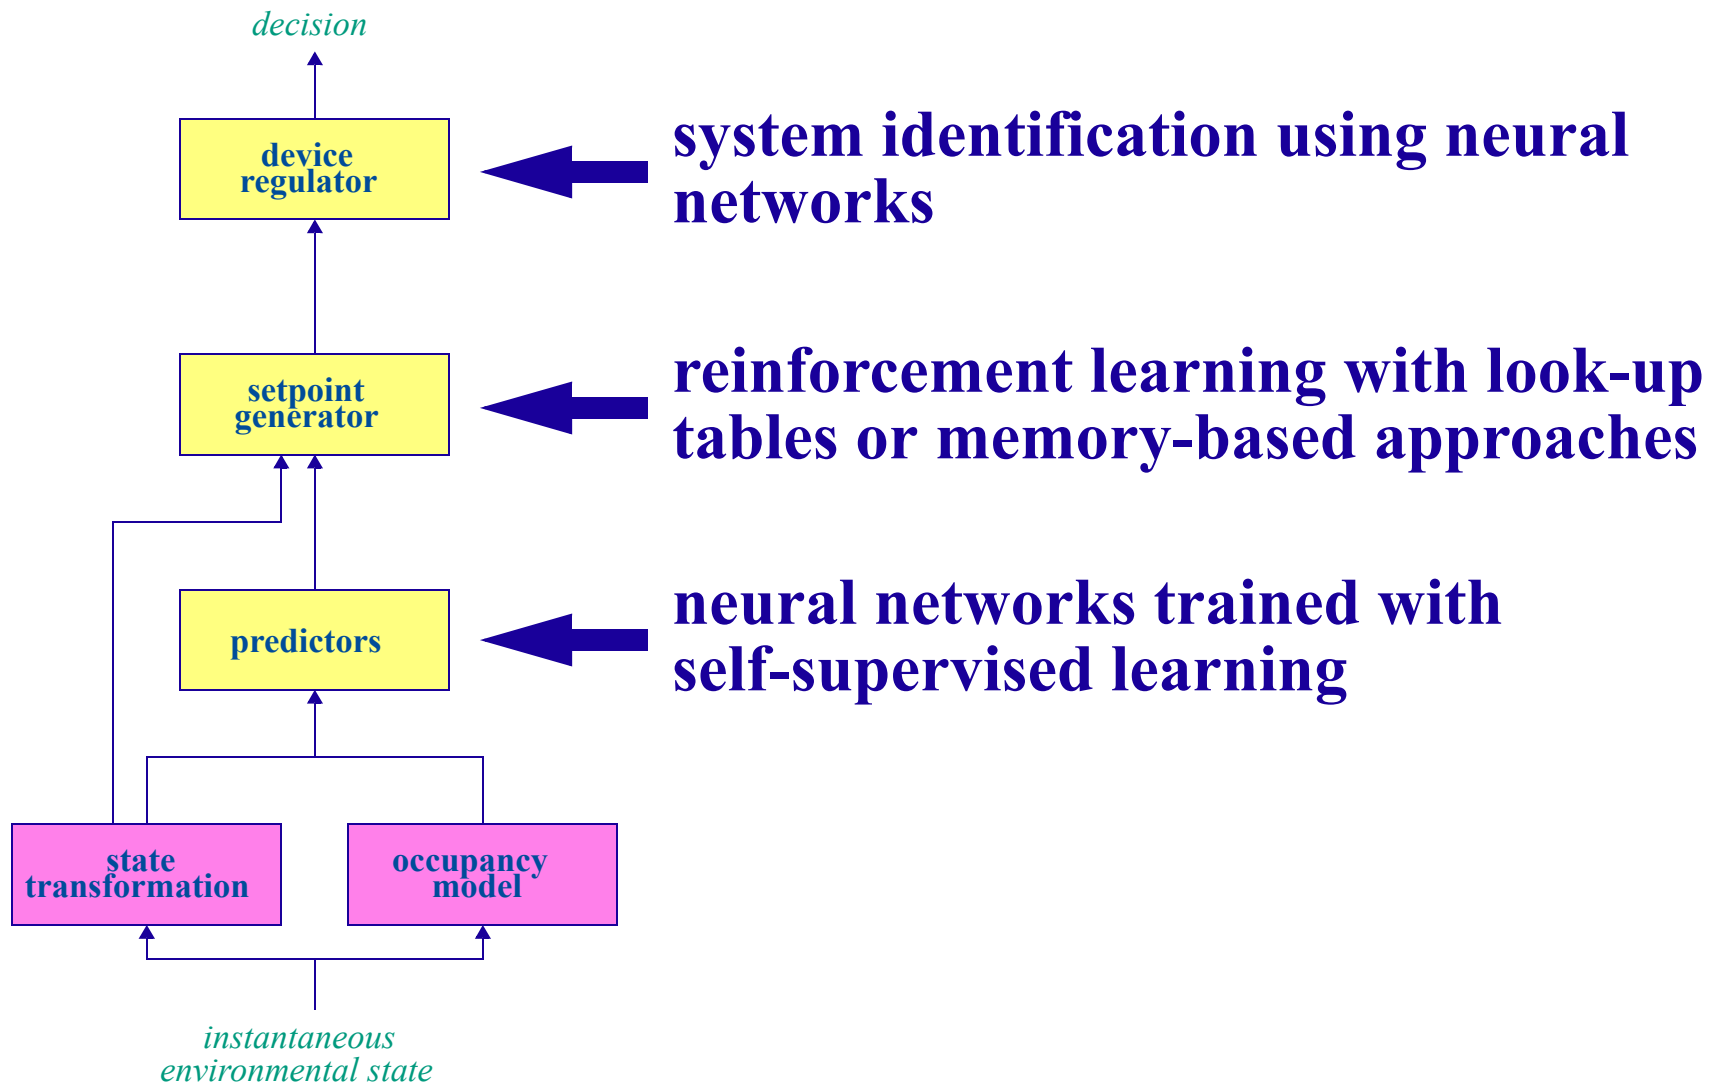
decision

device regulator

system identification using neural networks

setpoint generator

reinforcement learning with look-up tables or memory-based approaches

predictors

neural networks trained with self-supervised learning

state transformation

occupancy model

instantaneous environmental state